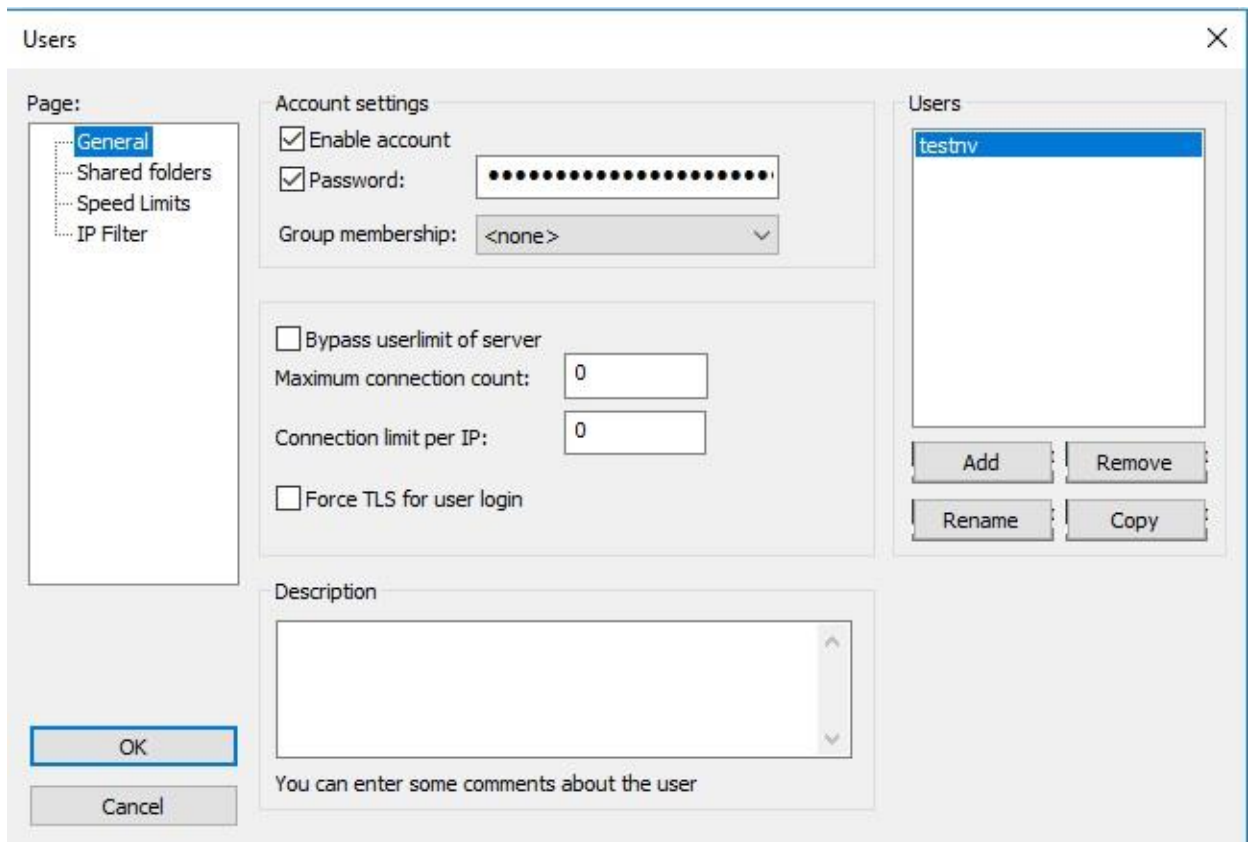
Users

Page:
General
Shared folders
Speed Limits
IP Filter

Account settings
Enable account
Password: ●●●●●●●●●●●●●●●●●●●●●●
Group membership: <none>

Bypass userlimit of server
Maximum connection count: 0
Connection limit per IP: 0
Force TLS for user login

Description

You can enter some comments about the user

Users
testnv

Add
Remove
Rename
Copy

OK
Cancel